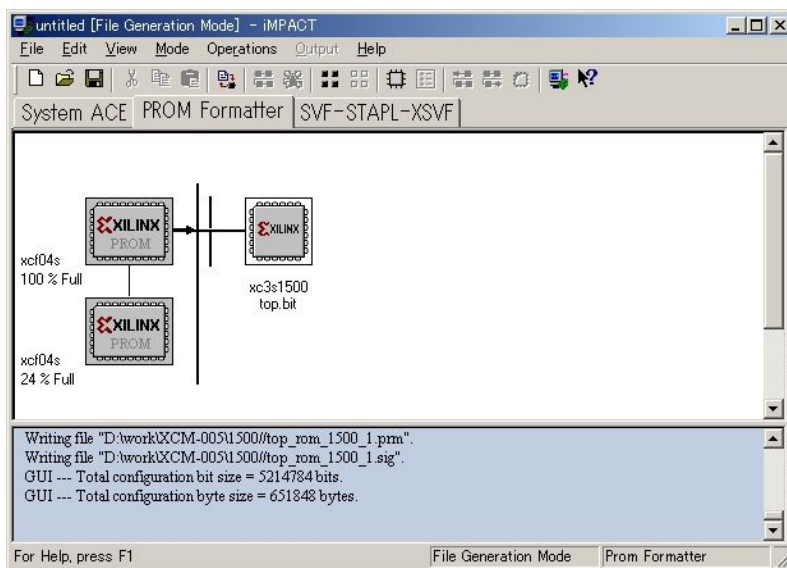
untitled [File Generation Mode] - iMPACT

File Edit View Mode Operations Output Help

System ACE PROM Formatter SVF-STAPL-XSVF

XILINX PROM

xcf04s
100 % Full

XILINX PROM

xcf04s
24 % Full

XILINX

xc3s1500
top.bit

Writing file "D:\work\XCM-005\1500//top_rom_1500_1.prm".
Writing file "D:\work\XCM-005\1500//top_rom_1500_1.sig".
GUI --- Total configuration bit size = 5214784 bits.
GUI --- Total configuration byte size = 651848 bytes.

For Help, press F1 | File Generation Mode | Prom Formatter